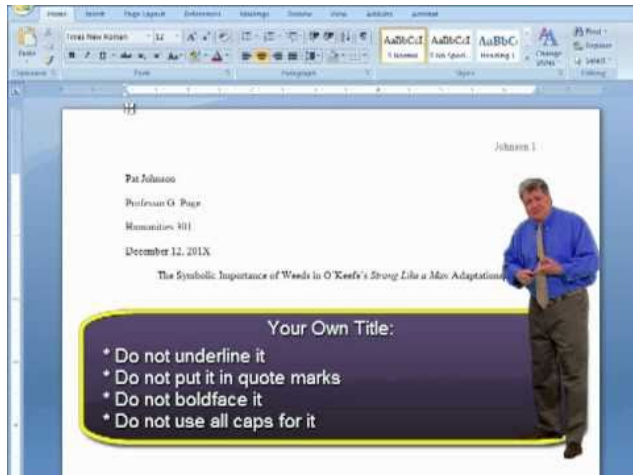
Home Insert Page Layout References Mailings Review View Add-Ins Acrobat

Paste Times New Roman 12 AaBbCcI AaBbCcI AaBbCc Change Styles Find Replace Select

Clipboard Font Paragraph Styles Editing

Johnson 1

Pat Johnson

Professor G. Page

Humanities 401

December 12, 201X

The Symbolic Importance of Weeds in O'Keefe's *Strong Like a Man* Adaptations

Your Own Title:
* Do not underline it
* Do not put it in quote marks
* Do not boldface it
* Do not use all caps for it